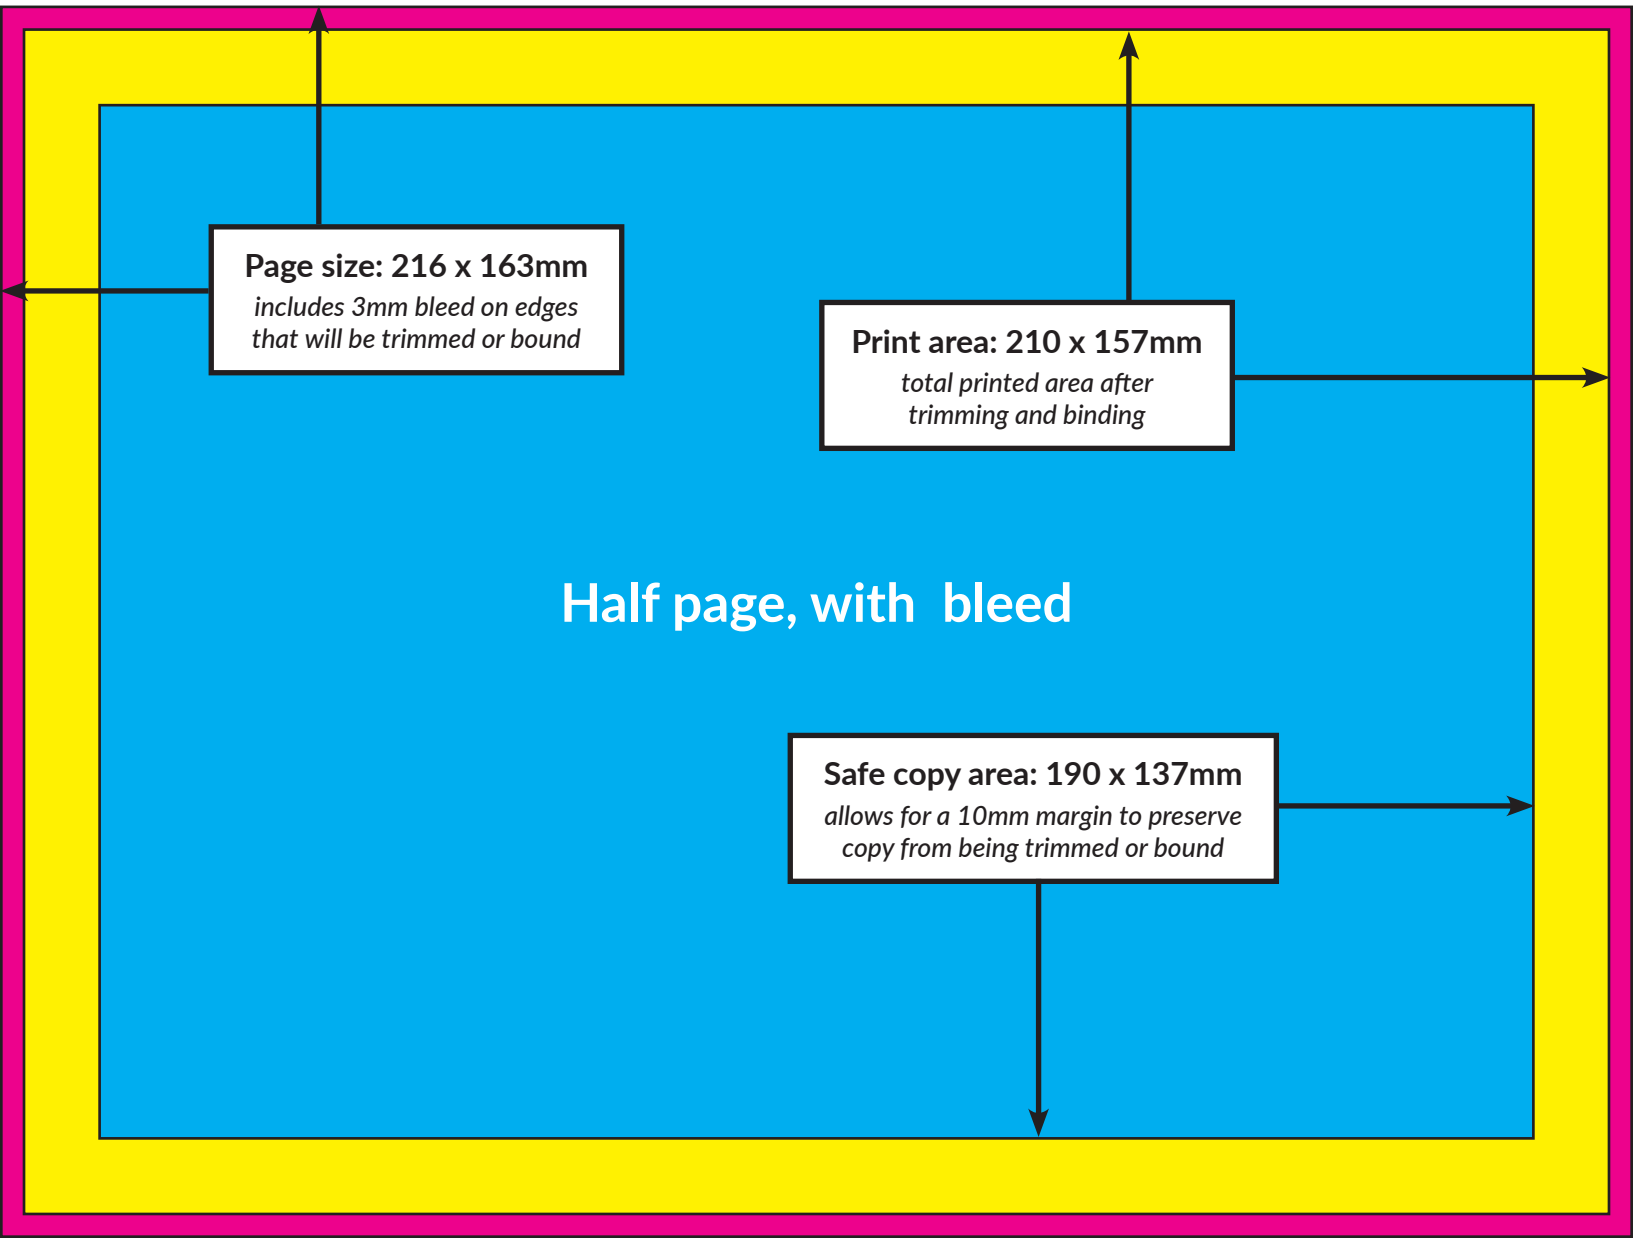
Page size: 216 x 163mm
includes 3mm bleed on edges that will be trimmed or bound

Print area: 210 x 157mm
total printed area after trimming and binding

Half page, with bleed

Safe copy area: 190 x 137mm
allows for a 10mm margin to preserve copy from being trimmed or bound